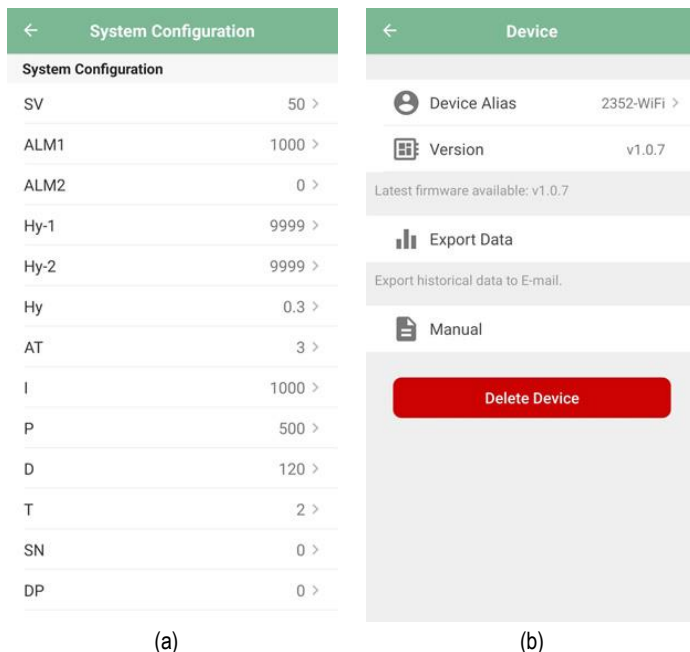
← System Configuration

System Configuration

SV 50 >

ALM1 1000 >

ALM2 0 >

Hy-1 9999 >

Hy-2 9999 >

Hy 0.3 >

AT 3 >

I 1000 >

P 500 >

D 120 >

T 2 >

SN 0 >

DP 0 >

(a)

← Device

Device Alias 2352-WiFi >

Version v1.0.7

Latest firmware available: v1.0.7

Export Data

Export historical data to E-mail.

Manual

Delete Device

(b)